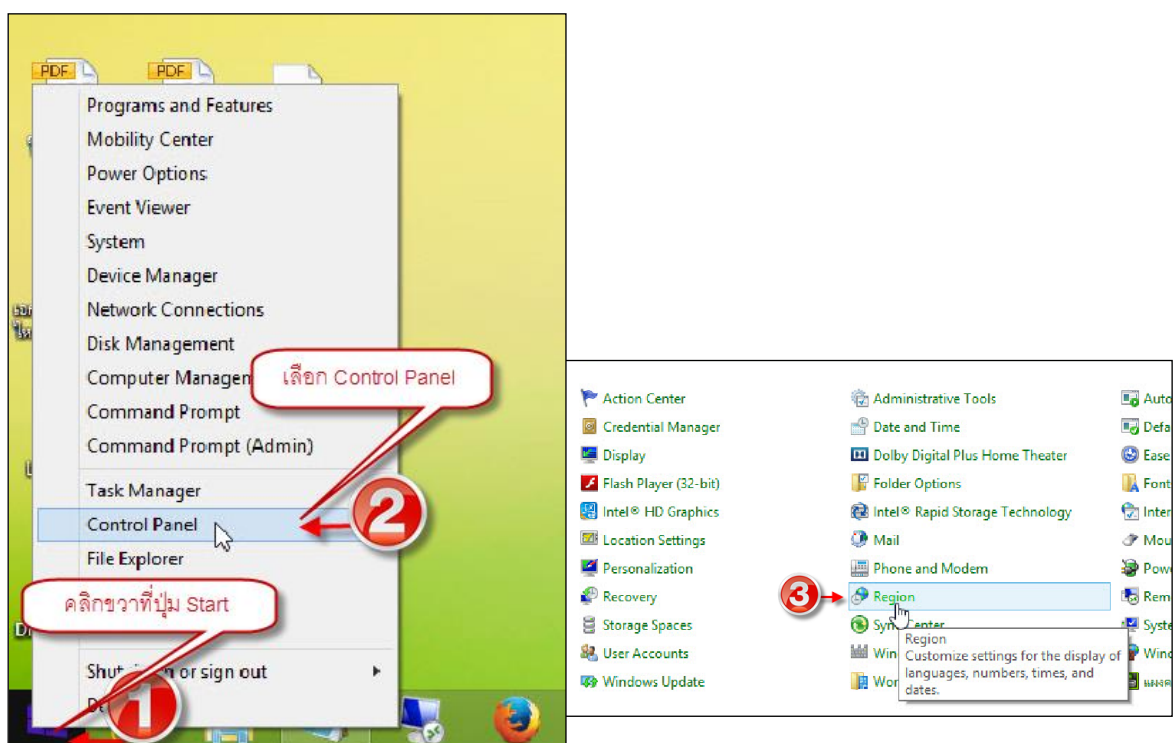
PDF PDF

Programs and Features
Mobility Center
Power Options
Event Viewer
System
Device Manager
Network Connections
Disk Management
Computer Managem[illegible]
Command Prompt
Command Prompt (Admin)
Task Manager
Control Panel
File Explorer
Shut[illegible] or sign out
De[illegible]

เลือก Control Panel

2

คลิกขวาที่ปุ่ม Start

1

Action Center
Credential Manager
Display
Flash Player (32-bit)
Intel® HD Graphics
Location Settings
Personalization
Recovery
Storage Spaces
User Accounts
Windows Update

Administrative Tools
Date and Time
Dolby Digital Plus Home Theater
Folder Options
Intel® Rapid Storage Technology
Mail
Phone and Modem
Region
Syn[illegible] Center
Win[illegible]
Wor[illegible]

Region
Customize settings for the display of languages, numbers, times, and dates.

3

Auto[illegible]
Defa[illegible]
Ease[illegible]
Font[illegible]
Inter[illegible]
Mou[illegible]
Pow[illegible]
Rem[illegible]
Syste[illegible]
Wind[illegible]
แผง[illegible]